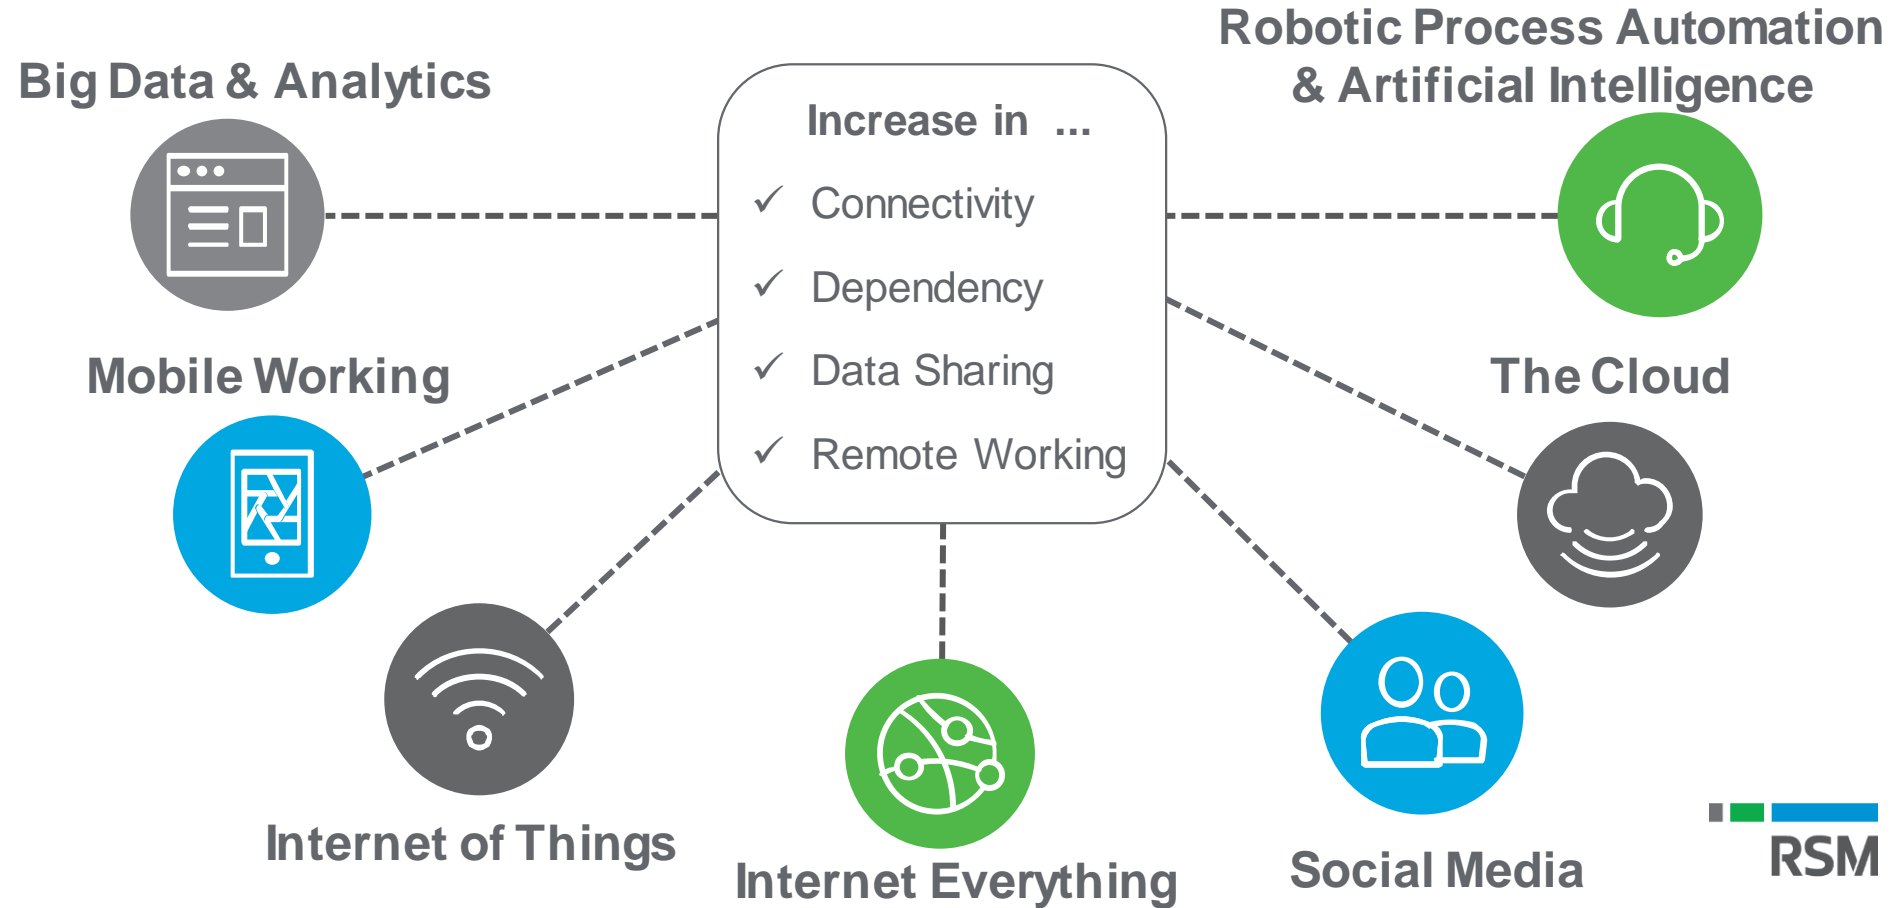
Big Data & Analytics

Robotic Process Automation & Artificial Intelligence

Increase in ...

✓ Connectivity

✓ Dependency

✓ Data Sharing

✓ Remote Working

Mobile Working

The Cloud

Internet of Things

Internet Everything

Social Media

RSM